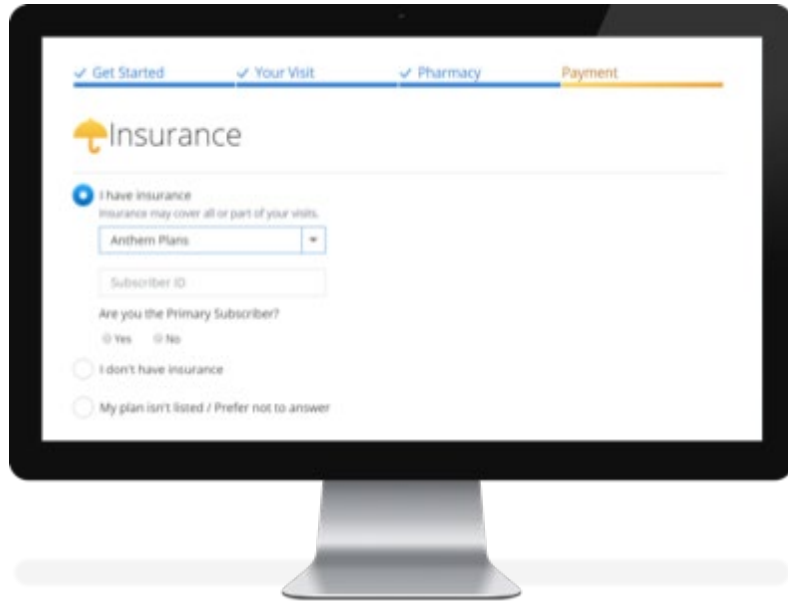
✓ Get Started ✓ Your Visit ✓ Pharmacy Payment

Insurance

I have insurance
Insurance may cover all or part of your visits.

Anthem Plans

Subscriber ID

Are you the Primary Subscriber?
Yes No

I don't have insurance

My plan isn't listed / Prefer not to answer